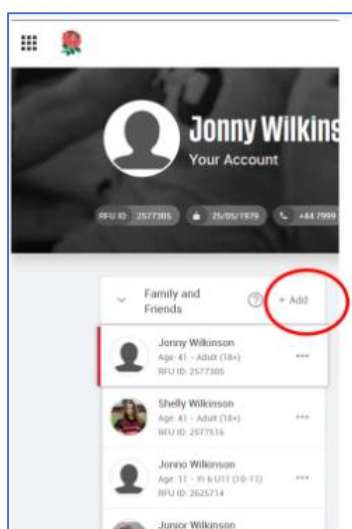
Jonny Wilkins
Your Account
RFU ID 2577305
25/05/1979
+44 7999

Family and Friends
+ Add

Jonny Wilkinson
Age: 41 - Adult (18+)
RFU ID: 2577305

Shelly Wilkinson
Age: 41 - Adult (18+)
RFU ID: 2577516

Jonno Wilkinson
Age: 11 - Yr 6 U11 (10-11)
RFU ID: 2625714

Junior Wilkinson